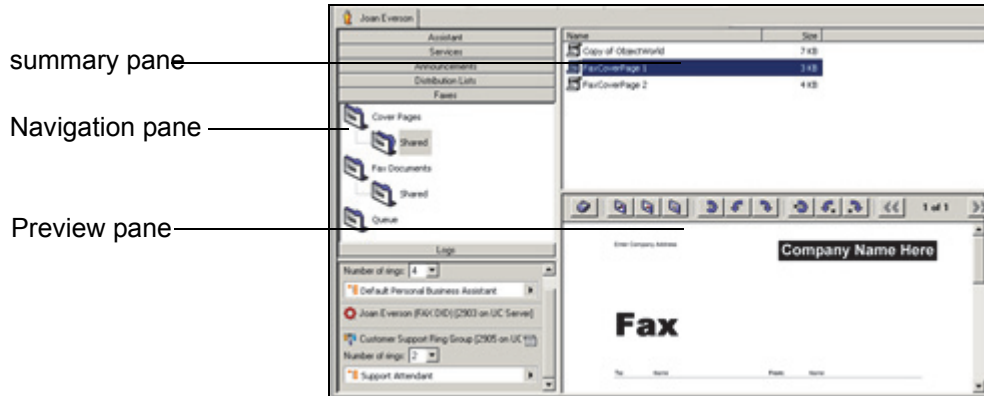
Joan Everson

summary pane

Navigation pane

Preview pane

Assistant
Services
Announcements
Distribution Lists
Faxes

Cover Pages
Shared
Fax Documents
Shared
Queue

Logs

Number of rings: 4
Default Personal Business Assistant
Joan Everson (FAX DID) (2903 on UC Server)
Customer Support Ring Group (2905 on UC
Number of rings: 2
Support Attendant

| Name | Size |
|---|---|
| Copy of ObjectWorld | 7 KB |
| FaxCoverPage 1 | 3 KB |
| FaxCoverPage 2 | 4 KB |

1 of 1

Enter Company Address

Company Name Here

Fax

To: Name
From: Name